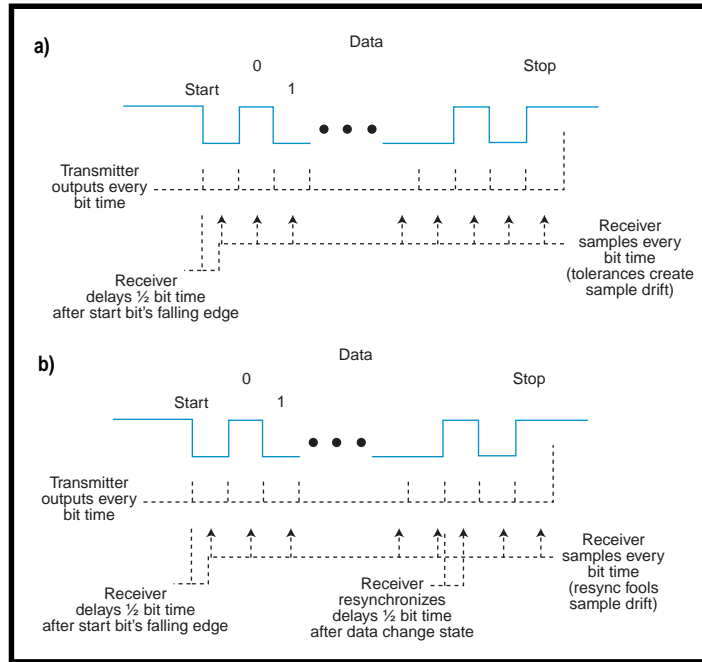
a)

Data

0

Start

1

Stop

Transmitter outputs every bit time

Receiver samples every bit time (tolerances create sample drift)

Receiver delays ½ bit time after start bit's falling edge

b)

Data

0

Start

1

Stop

Transmitter outputs every bit time

Receiver samples every bit time (resync fools sample drift)

Receiver delays ½ bit time after start bit's falling edge

Receiver resynchronizes delays ½ bit time after data change state